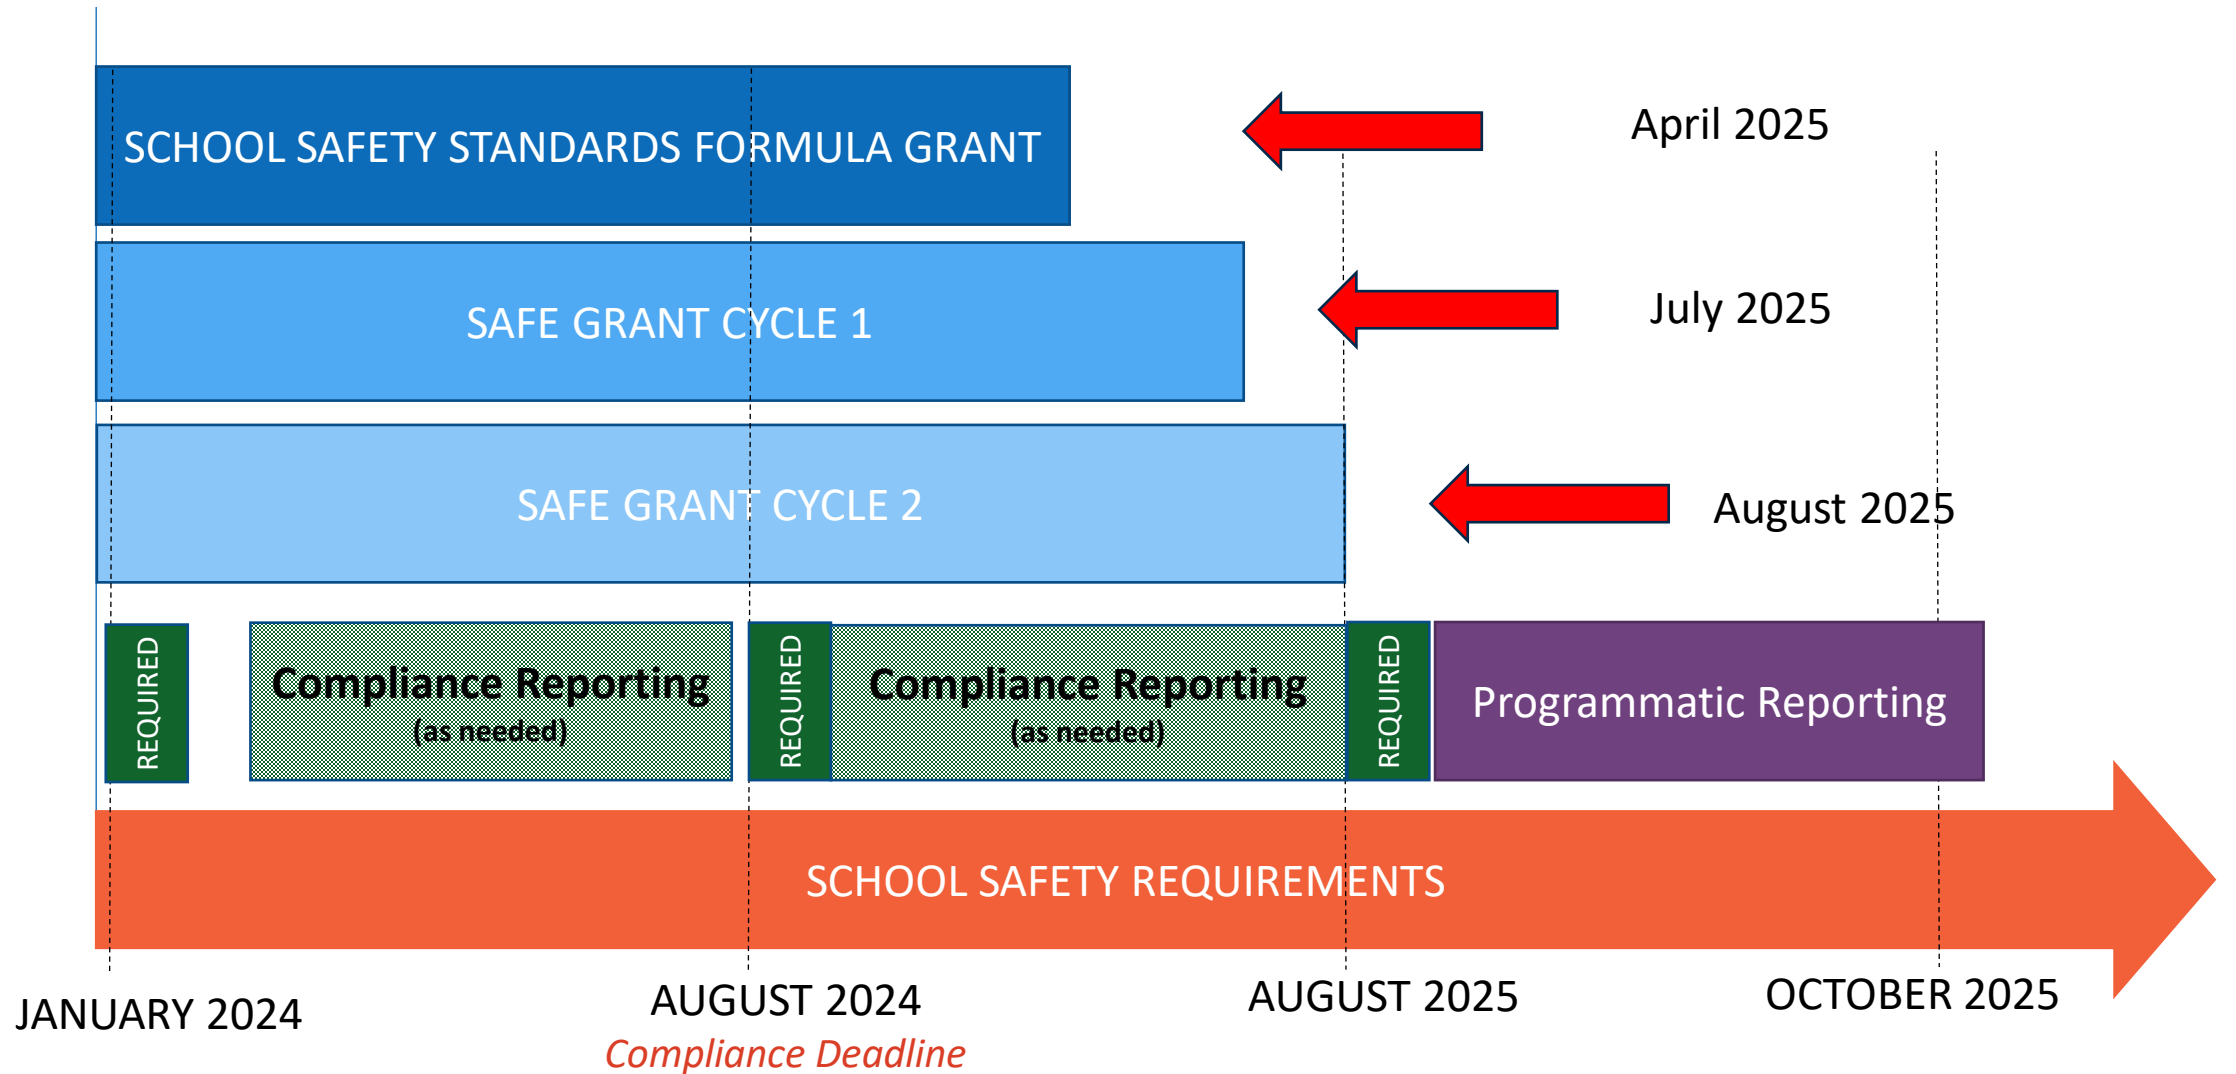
SCHOOL SAFETY STANDARDS FORMULA GRANT

April 2025

SAFE GRANT CYCLE 1

July 2025

SAFE GRANT CYCLE 2

August 2025

REQUIRED

Compliance Reporting
(as needed)

REQUIRED

Compliance Reporting
(as needed)

REQUIRED

Programmatic Reporting

SCHOOL SAFETY REQUIREMENTS

JANUARY 2024

AUGUST 2024
Compliance Deadline

AUGUST 2025

OCTOBER 2025